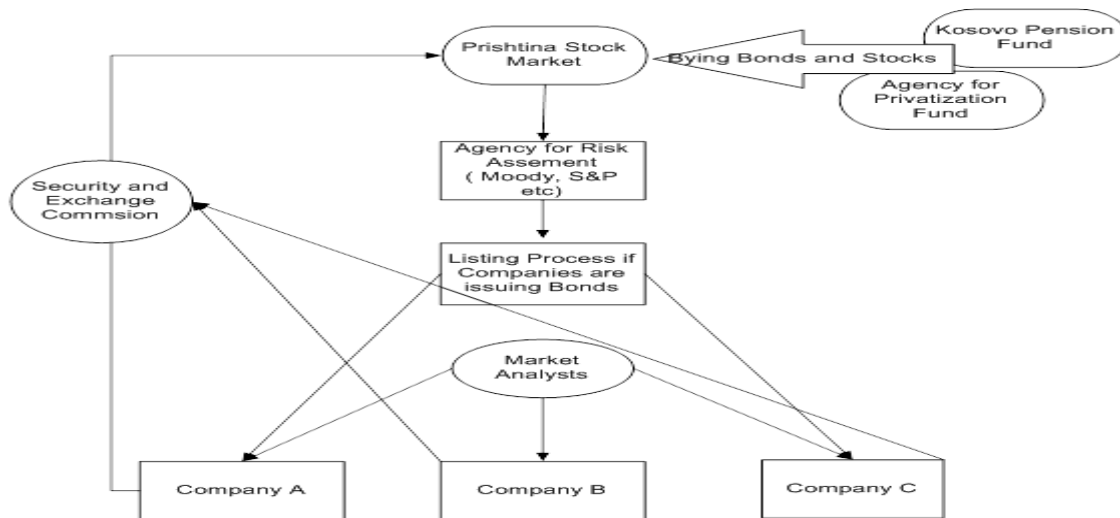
Prishtina Stock Market

Bying Bonds and Stocks

Kosovo Pension Fund

Agency for Privatization Fund

Agency for Risk Assement ( Moody, S&P etc)

Security and Exchange Commsion

Listing Process if Companies are issuing Bonds

Market Analysts

Company A

Company B

Company C